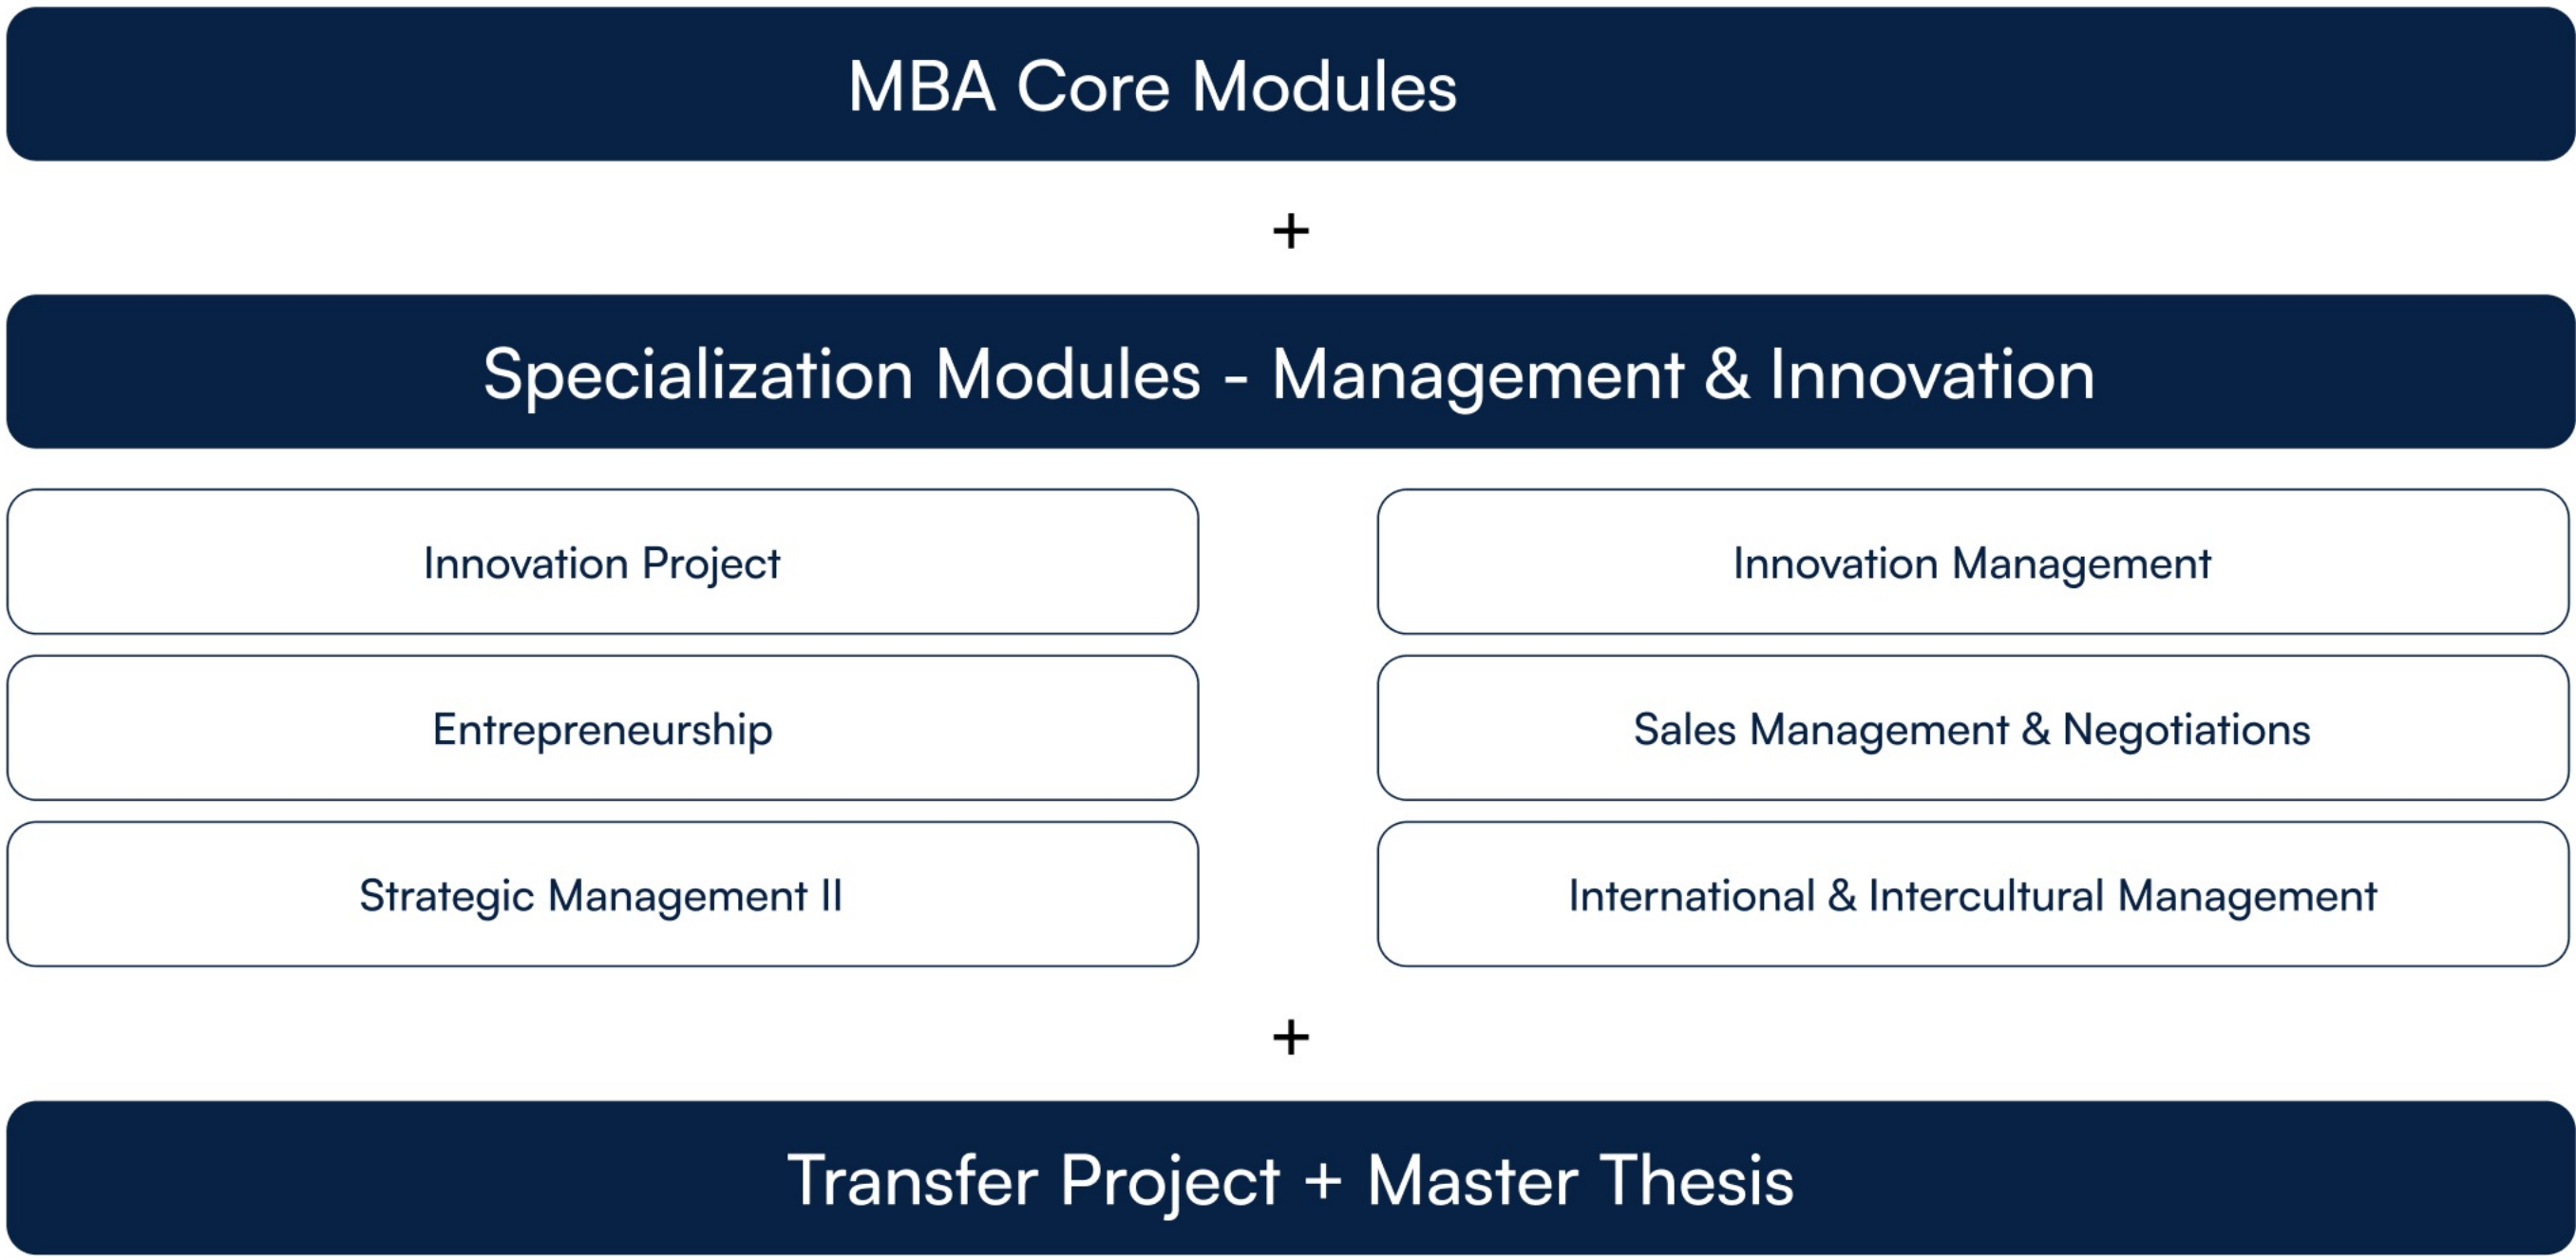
MBA Core Modules

+

Specialization Modules - Management & Innovation

Innovation Project

Innovation Management

Entrepreneurship

Sales Management & Negotiations

Strategic Management II

International & Intercultural Management

+

Transfer Project + Master Thesis